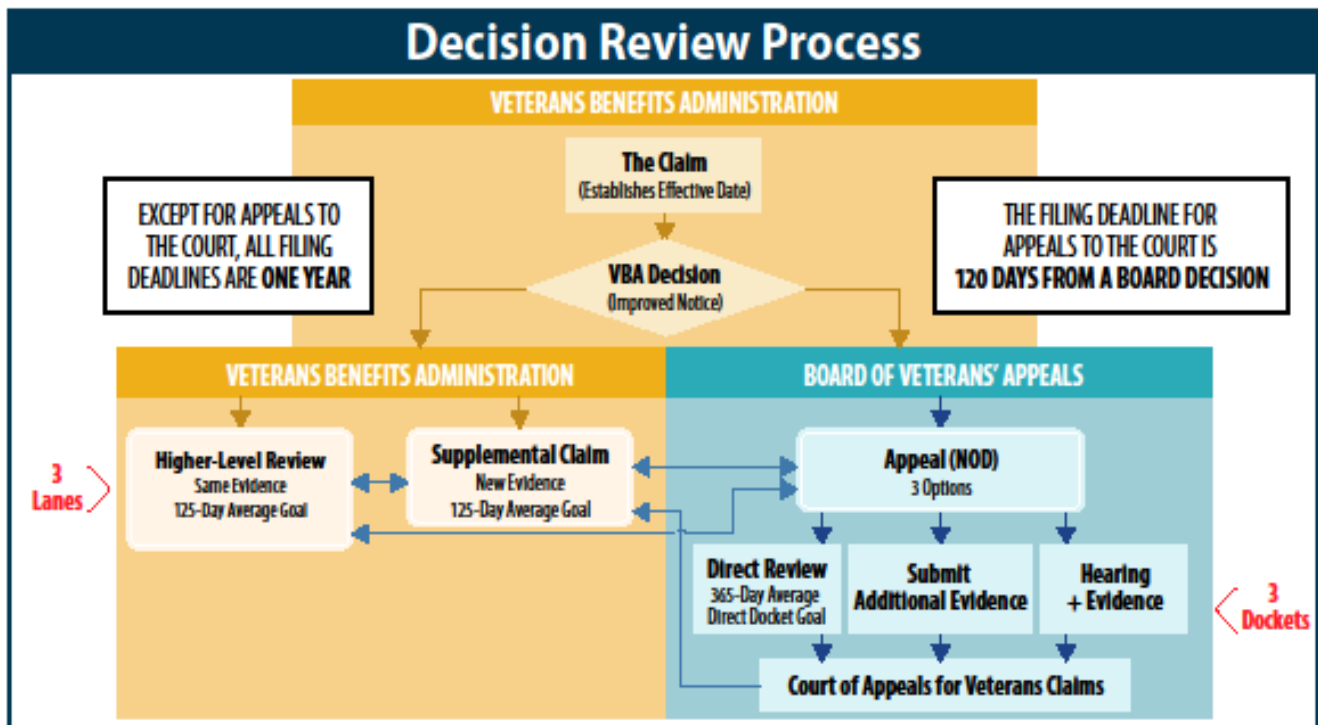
Decision Review Process

VETERANS BENEFITS ADMINISTRATION

The Claim
(Establishes Effective Date)

EXCEPT FOR APPEALS TO THE COURT, ALL FILING DEADLINES ARE ONE YEAR

THE FILING DEADLINE FOR APPEALS TO THE COURT IS 120 DAYS FROM A BOARD DECISION

VBA Decision
(Improved Notice)

VETERANS BENEFITS ADMINISTRATION

BOARD OF VETERANS' APPEALS

3 Lanes

Higher-Level Review
Same Evidence
125-Day Average Goal

Supplemental Claim
New Evidence
125-Day Average Goal

Appeal (NOD)
3 Options

Direct Review
365-Day Average
Direct Docket Goal

Submit Additional Evidence

Hearing + Evidence

3 Dockets

Court of Appeals for Veterans Claims